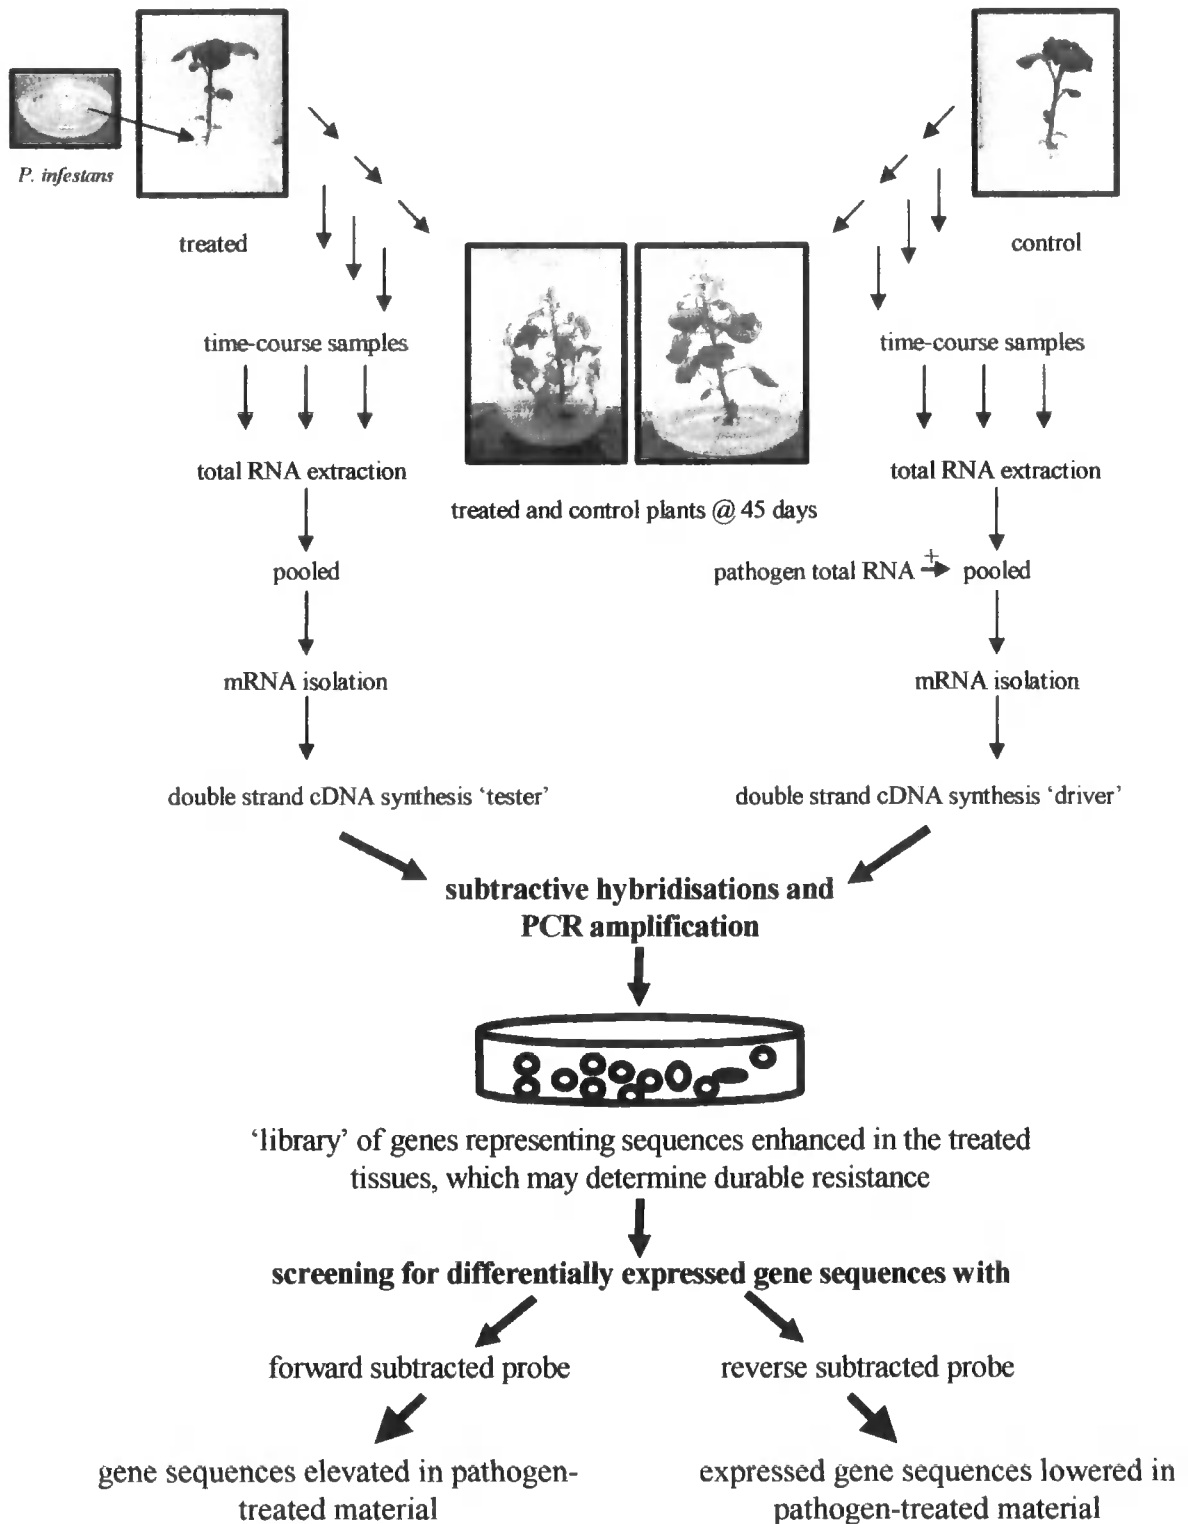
P. infestans

treated

control

time-course samples

time-course samples

total RNA extraction

total RNA extraction

treated and control plants @ 45 days

pooled

pathogen total RNA $\xrightarrow{+}$ pooled

mRNA isolation

mRNA isolation

double strand cDNA synthesis 'tester'

double strand cDNA synthesis 'driver'

subtractive hybridisations and PCR amplification

'library' of genes representing sequences enhanced in the treated tissues, which may determine durable resistance

screening for differentially expressed gene sequences with

forward subtracted probe

reverse subtracted probe

gene sequences elevated in pathogen-treated material

expressed gene sequences lowered in pathogen-treated material